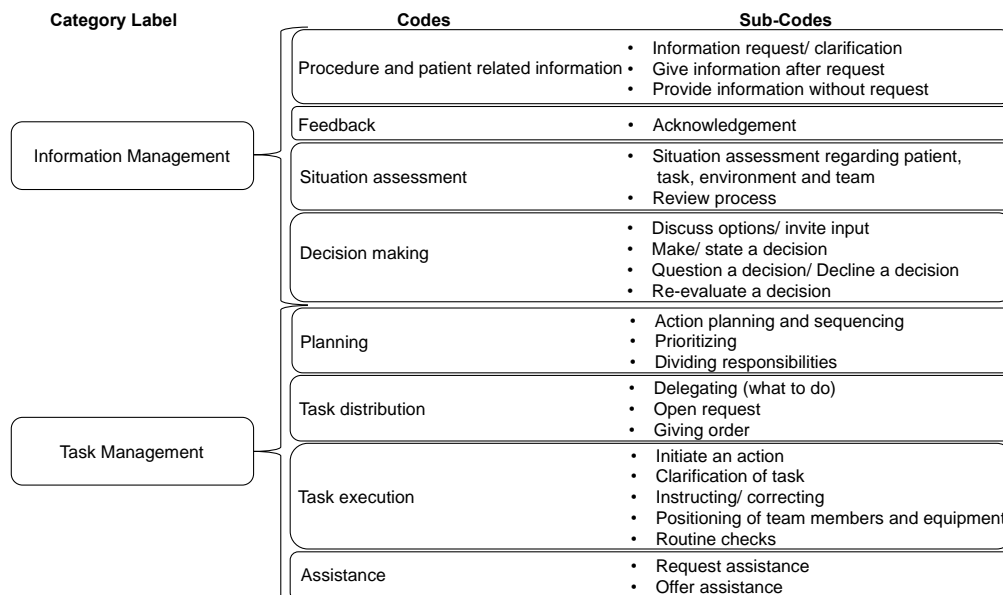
| Category Label | Codes | Sub-Codes |
|---|---|---|
| Information Management | Procedure and patient related information | • Information request/ clarification<br>• Give information after request<br>• Provide information without request |
| | Feedback | • Acknowledgement |
| | Situation assessment | • Situation assessment regarding patient, task, environment and team<br>• Review process |
| | Decision making | • Discuss options/ invite input<br>• Make/ state a decision<br>• Question a decision/ Decline a decision<br>• Re-evaluate a decision |
| Task Management | Planning | • Action planning and sequencing<br>• Prioritizing<br>• Dividing responsibilities |
| | Task distribution | • Delegating (what to do)<br>• Open request<br>• Giving order |
| | Task execution | • Initiate an action<br>• Clarification of task<br>• Instructing/ correcting<br>• Positioning of team members and equipment<br>• Routine checks |
| | Assistance | • Request assistance<br>• Offer assistance |